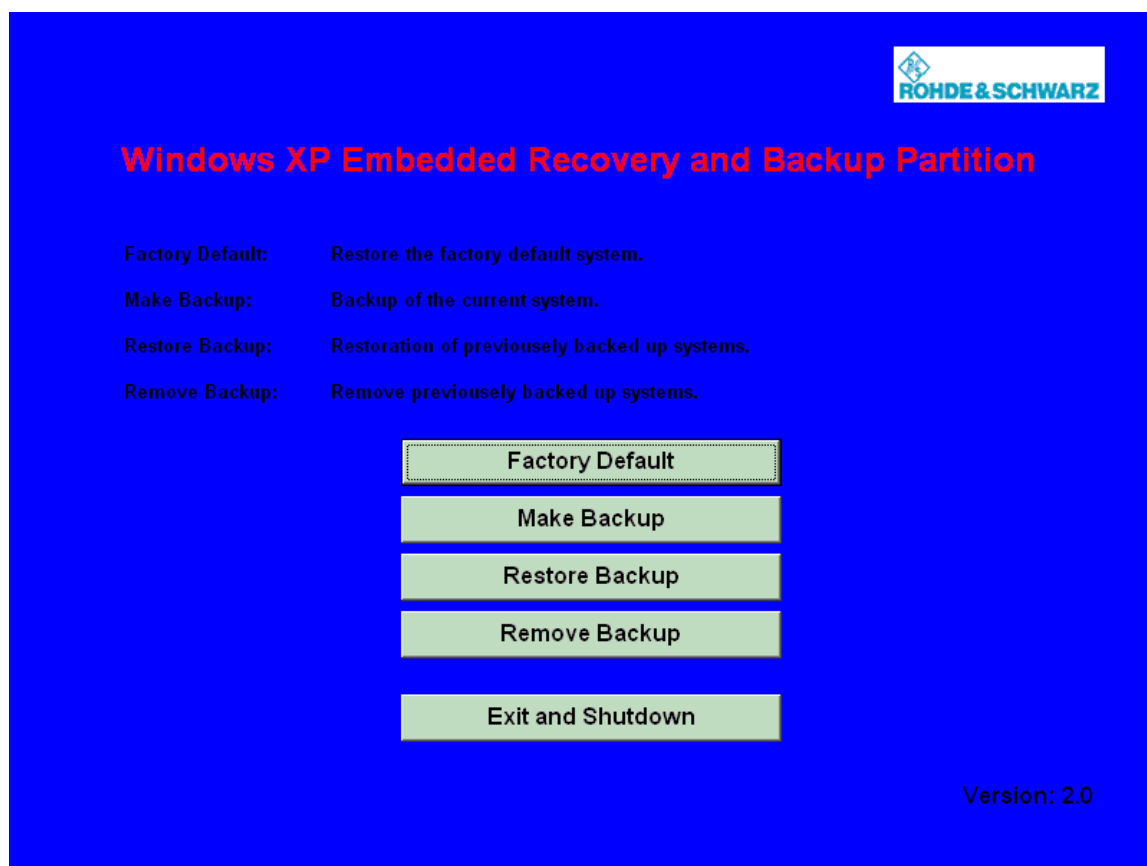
ROHDE&SCHWARZ

Windows XP Embedded Recovery and Backup Partition

Factory Default: Restore the factory default system.

Make Backup: Backup of the current system.

Restore Backup: Restoration of previousely backed up systems.

Remove Backup: Remove previousely backed up systems.

Factory Default

Make Backup

Restore Backup

Remove Backup

Exit and Shutdown

Version: 2.0